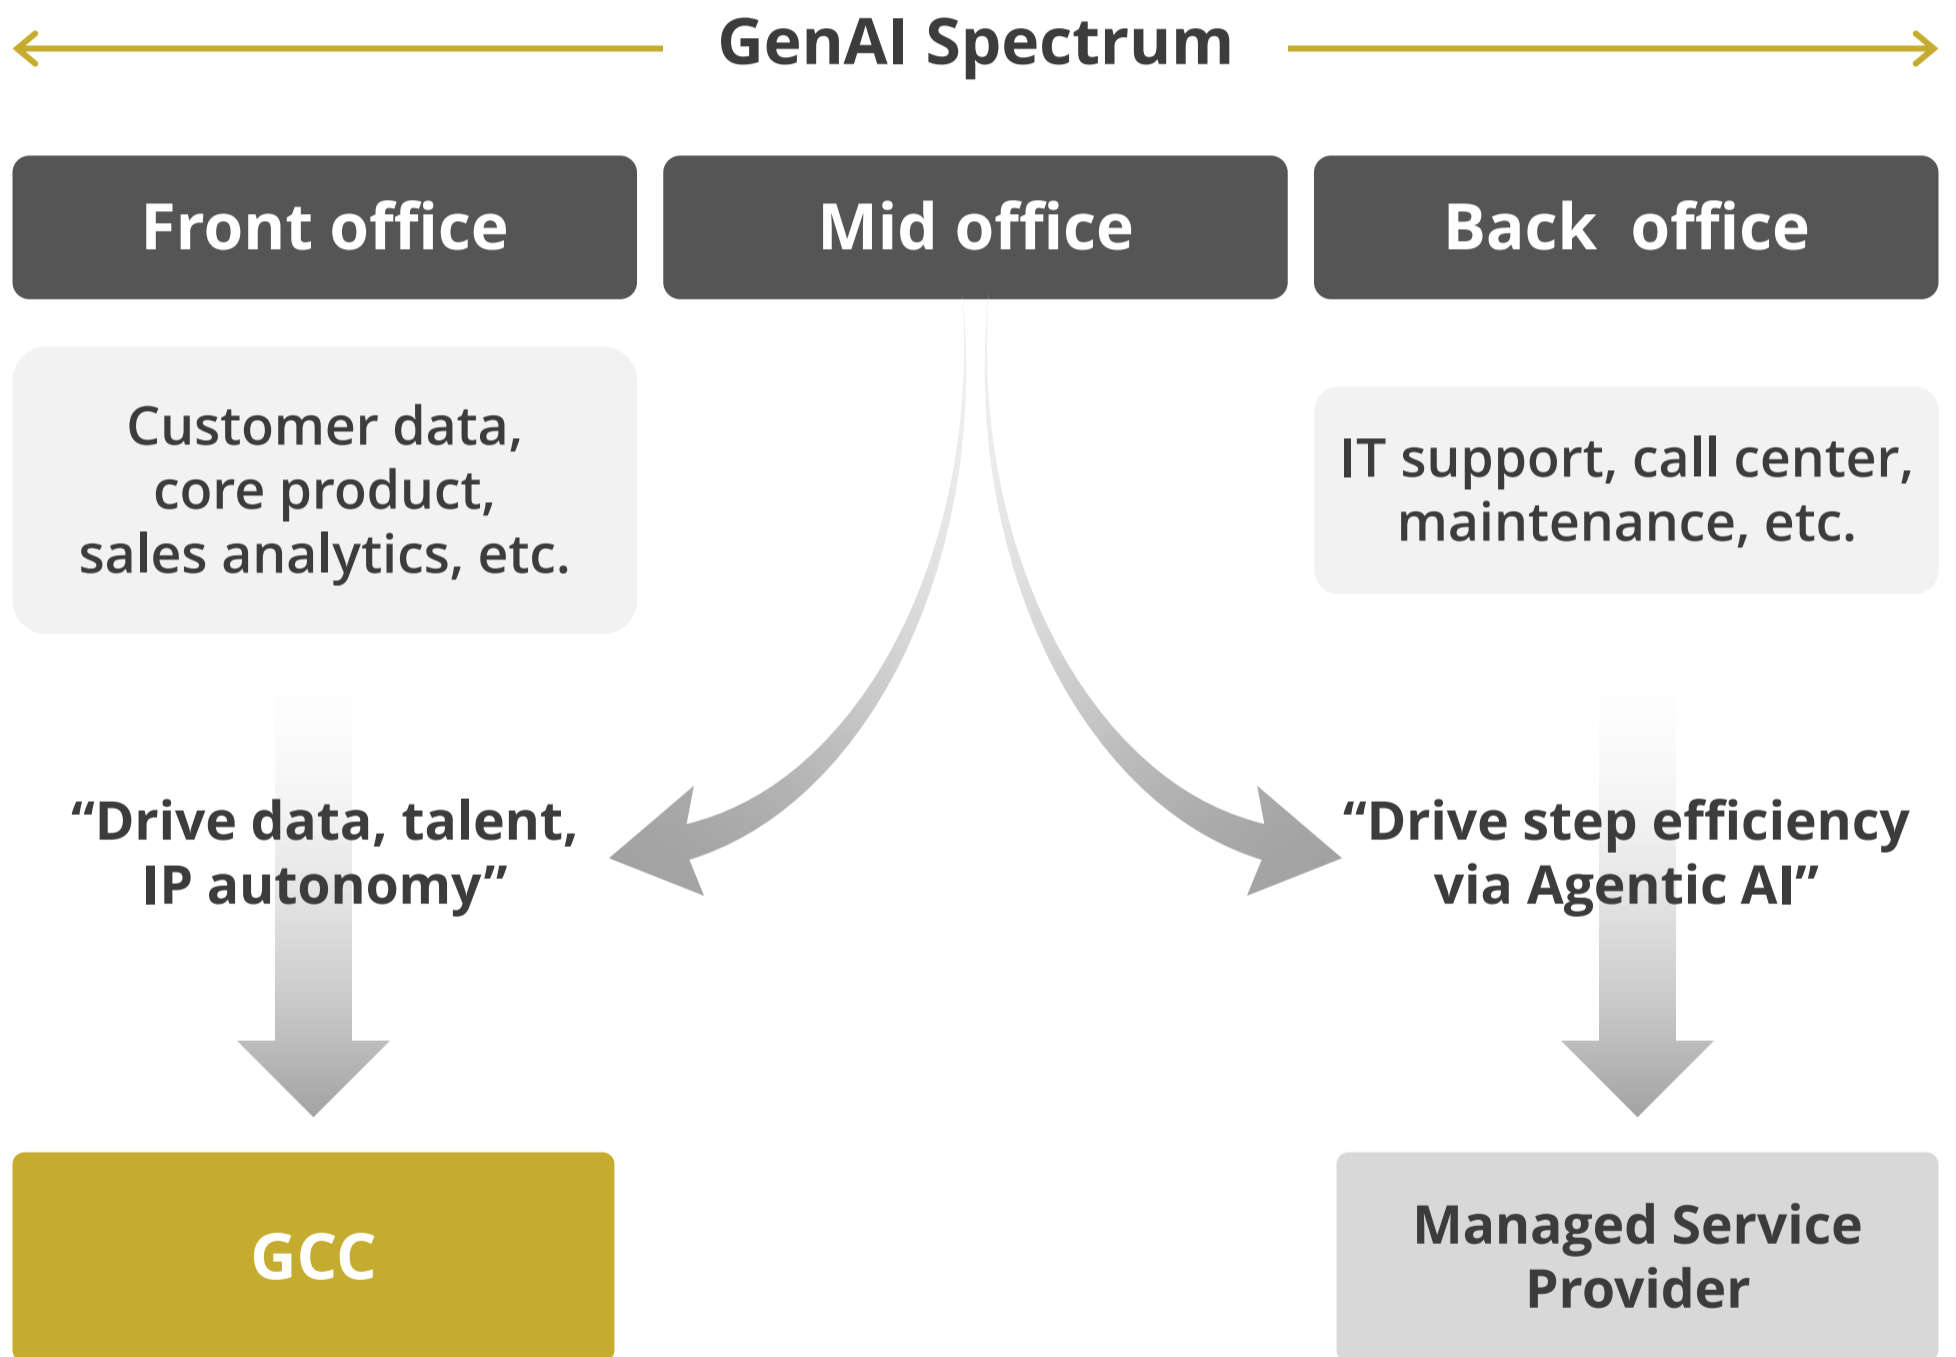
GenAI Spectrum

Front office

Mid office

Back office

Customer data, core product, sales analytics, etc.

IT support, call center, maintenance, etc.

“Drive data, talent, IP autonomy”

“Drive step efficiency via Agentic AI”

GCC

Managed Service Provider